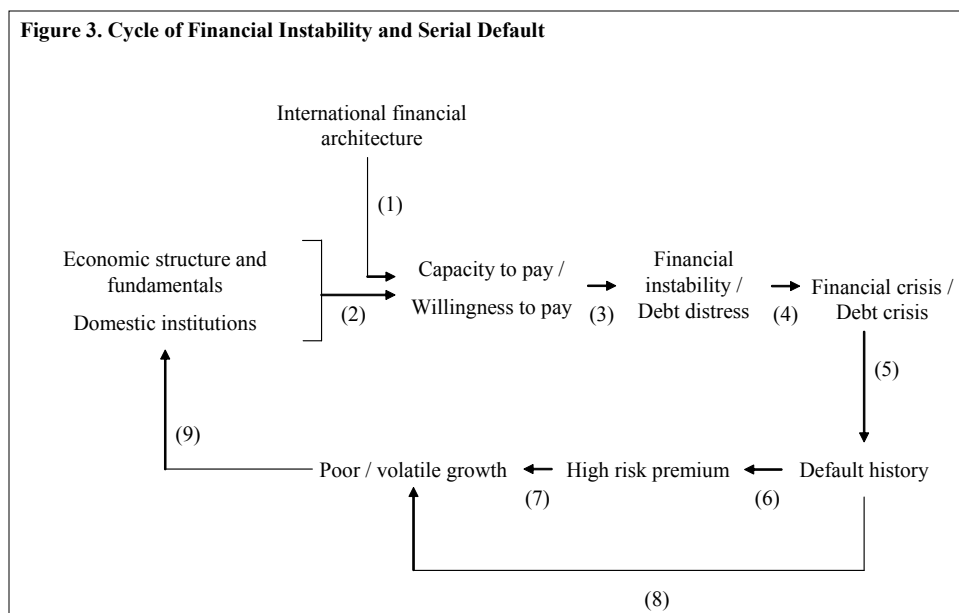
Figure 3. Cycle of Financial Instability and Serial Default

International financial architecture

(1)

Economic structure and fundamentals

Domestic institutions

(2)

Capacity to pay / Willingness to pay

(3)

Financial instability / Debt distress

(4)

Financial crisis / Debt crisis

(5)

Default history

(6)

High risk premium

(7)

Poor / volatile growth

(8)

(9)